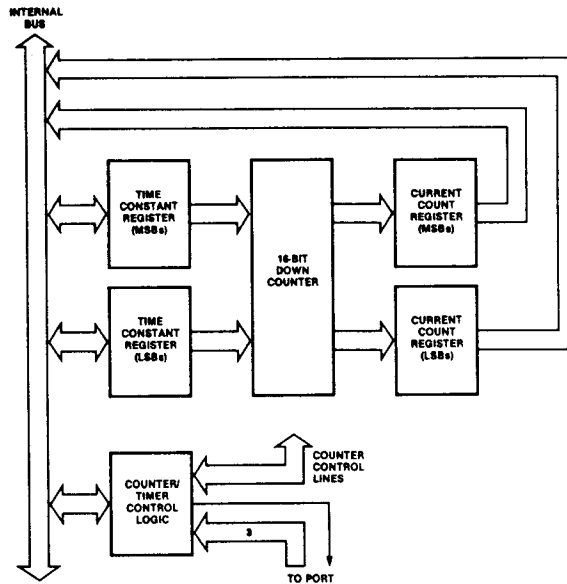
INTERNAL BUS

TIME CONSTANT REGISTER (MSBs)

16-BIT DOWN COUNTER

CURRENT COUNT REGISTER (MSBs)

TIME CONSTANT REGISTER (LSBs)

CURRENT COUNT REGISTER (LSBs)

COUNTER/ TIMER CONTROL LOGIC

COUNTER CONTROL LINES

3

TO PORT